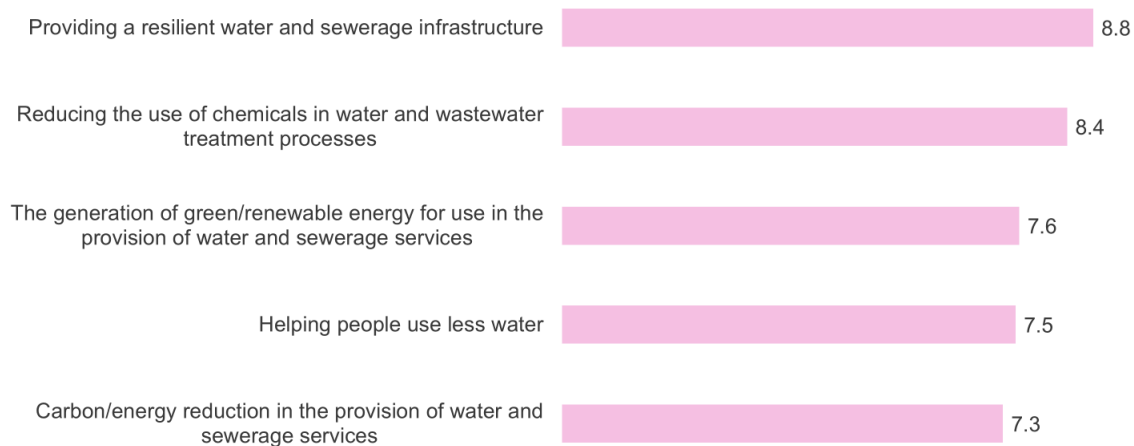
Providing a resilient water and sewerage infrastructure 8.8

Reducing the use of chemicals in water and wastewater treatment processes 8.4

The generation of green/renewable energy for use in the provision of water and sewerage services 7.6

Helping people use less water 7.5

Carbon/energy reduction in the provision of water and sewerage services 7.3